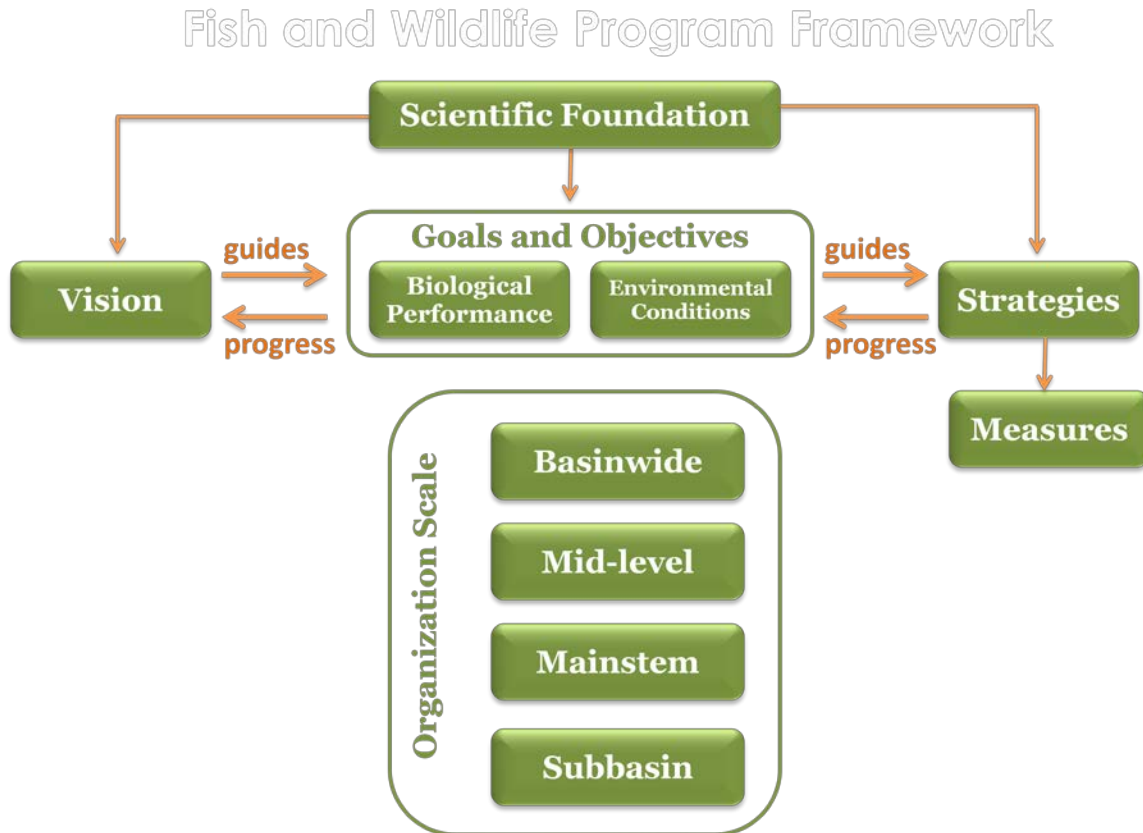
Fish and Wildlife Program Framework

Scientific Foundation

Vision

guides

progress

Goals and Objectives

Biological Performance

Environmental Conditions

guides

progress

Strategies

Measures

Organization Scale

Basinwide

Mid-level

Mainstem

Subbasin